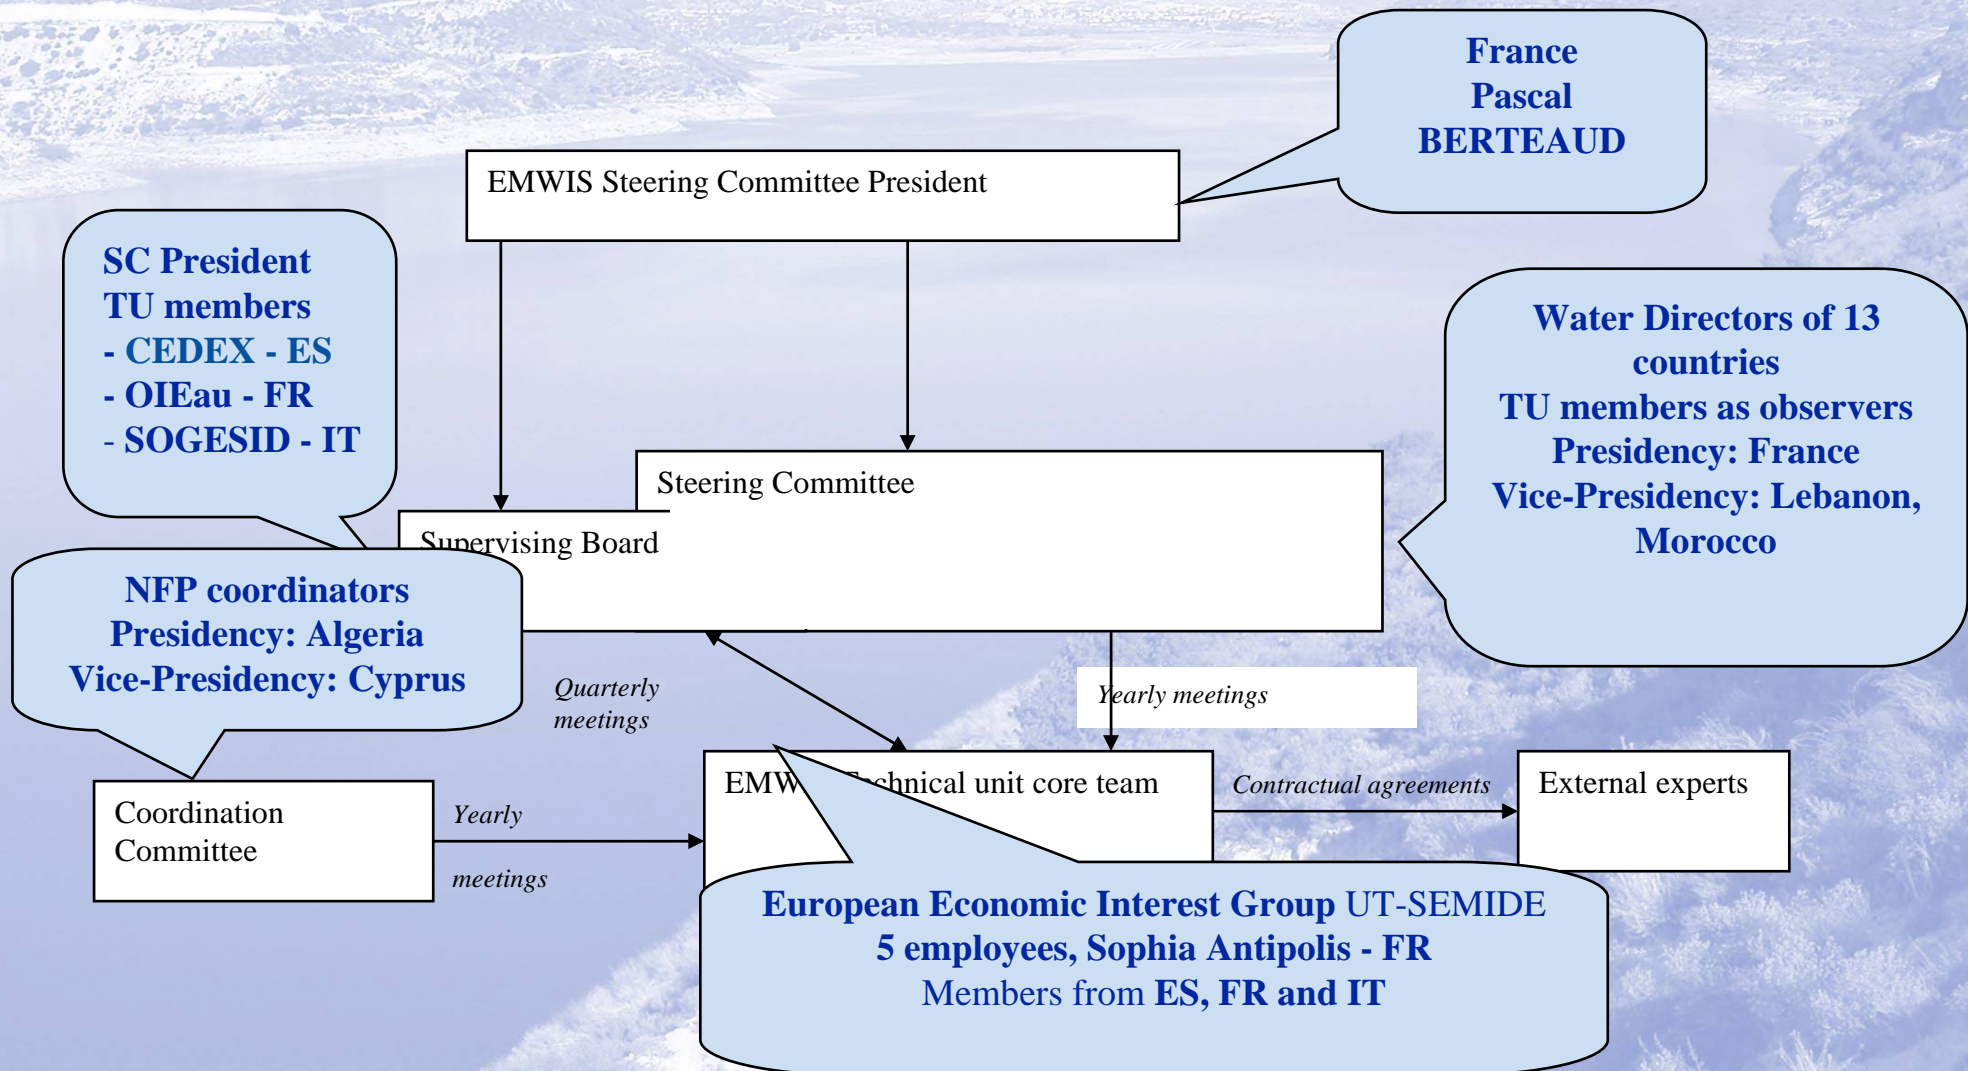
France
Pascal
BERTEAUD

EMWIS Steering Committee President

SC President
TU members
- CEDEX - ES
- OIEau - FR
- SOGESID - IT

Water Directors of 13 countries
TU members as observers
Presidency: France
Vice-Presidency: Lebanon, Morocco

Steering Committee

Supervising Board

NFP coordinators
Presidency: Algeria
Vice-Presidency: Cyprus

Quarterly meetings

Yearly meetings

Coordination Committee

Yearly meetings

EMW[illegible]chnical unit core team

Contractual agreements

External experts

European Economic Interest Group UT-SEMIDE
5 employees, Sophia Antipolis - FR
Members from ES, FR and IT